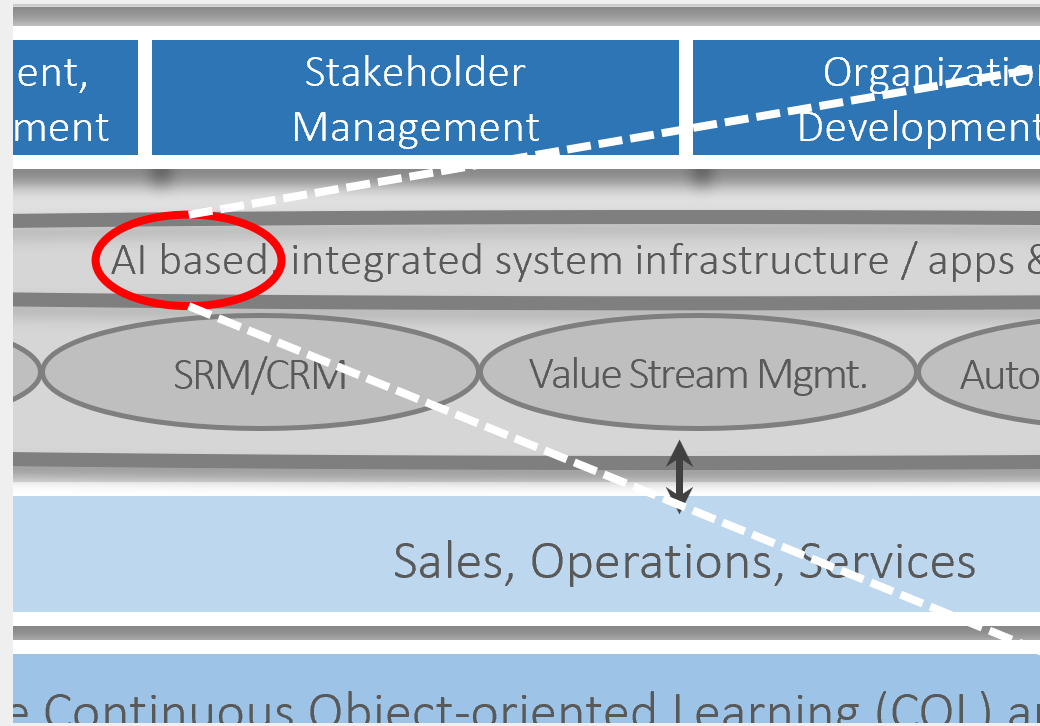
ent, ment

Stakeholder Management

Organization Development

AI based, integrated system infrastructure / apps &

SRM/CRM

Value Stream Mgmt.

Auto

Sales, Operations, Services

e Continuous Object-oriented Learning (COL) an